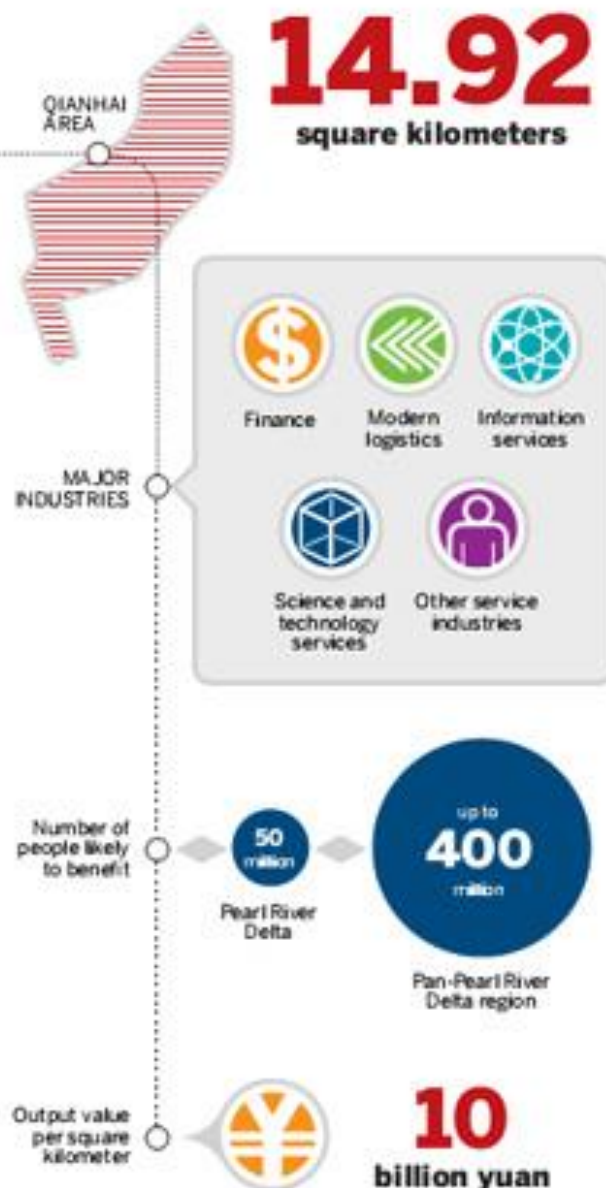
QIANHAI AREA

14.92
square kilometers

MAJOR INDUSTRIES

Finance

Modern logistics

Information services

Science and technology services

Other service industries

Number of people likely to benefit

50 million
Pearl River Delta

up to
400
million
Pan-Pearl River Delta region

Output value per square kilometer

10
billion yuan